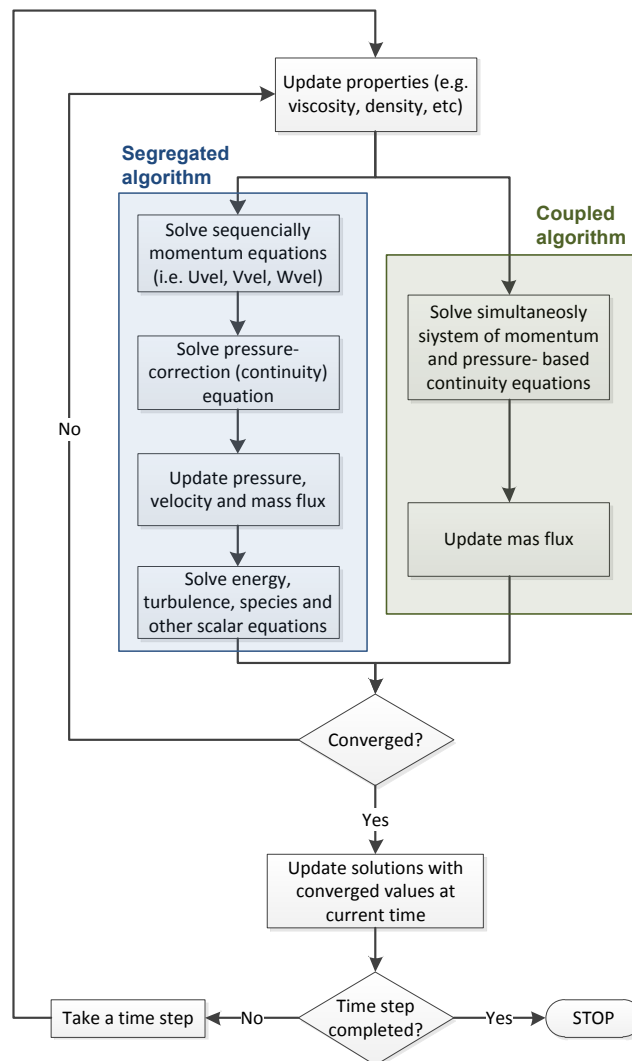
Update properties (e.g. viscosity, density, etc)

Segregated algorithm

Solve sequencially momentum equations (i.e. Uvel, Vvel, Wvel)

Solve pressure-correction (continuity) equation

Update pressure, velocity and mass flux

Solve energy, turbulence, species and other scalar equations

Coupled algorithm

Solve simultaneosly siystem of momentum and pressure- based continuity equations

Update mas flux

No

Converged?

Yes

Update solutions with converged values at current time

Time step completed?

No

Yes

Take a time step

STOP